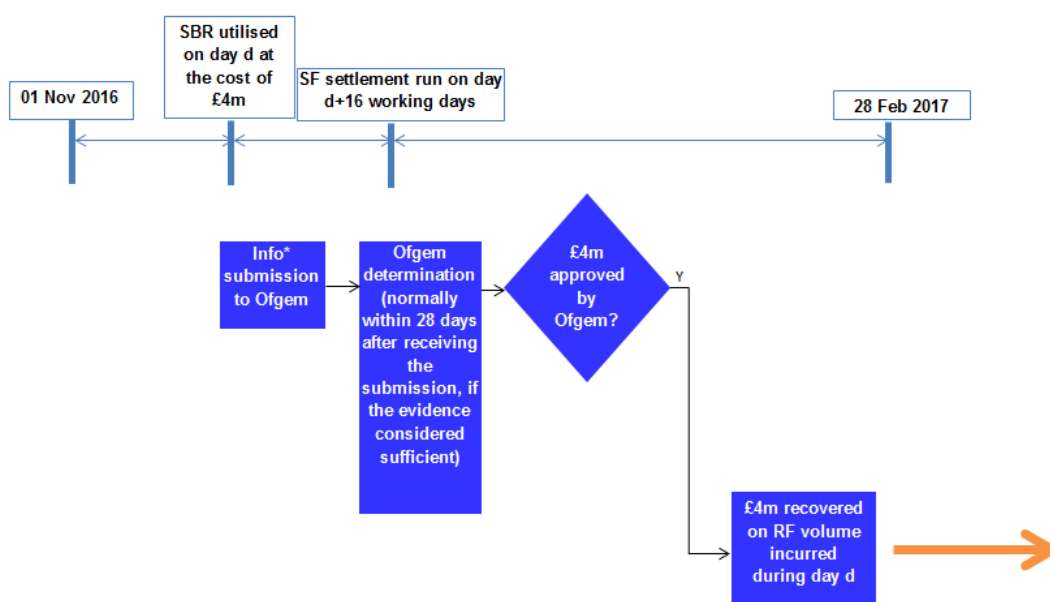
SBR utilised on day d at the cost of £4m

01 Nov 2016

SF settlement run on day d+16 working days

28 Feb 2017

Info* submission to Ofgem

Ofgem determination (normally within 28 days after receiving the submission, if the evidence considered sufficient)

£4m approved by Ofgem?

Y

£4m recovered on RF volume incurred during day d